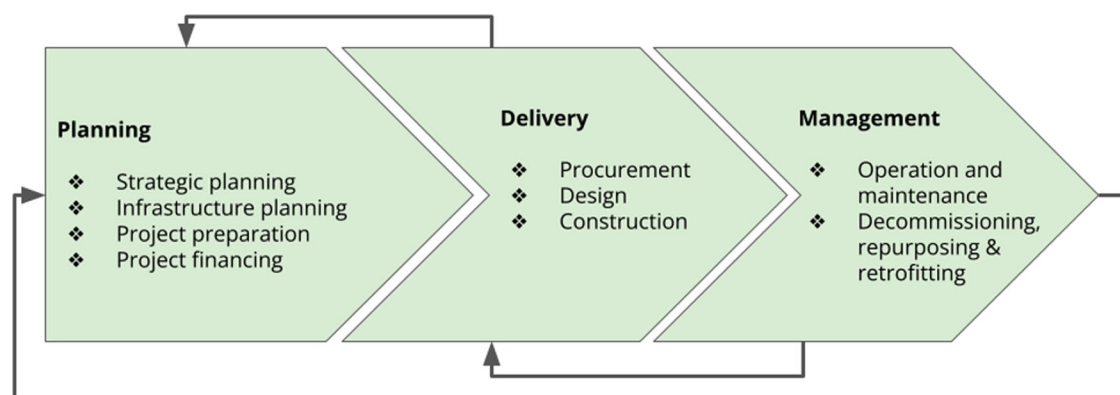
Planning

❖ Strategic planning
❖ Infrastructure planning
❖ Project preparation
❖ Project financing

Delivery

❖ Procurement
❖ Design
❖ Construction

Management

❖ Operation and maintenance
❖ Decommissioning, repurposing & retrofitting